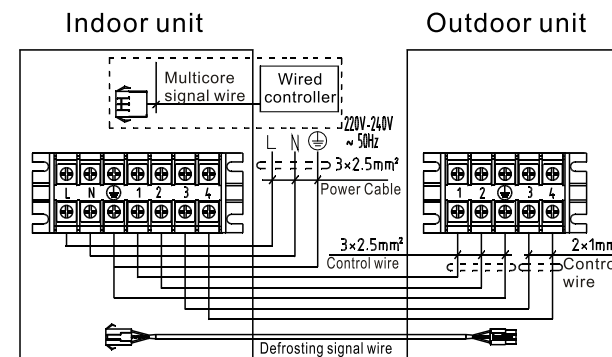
Indoor unit

Outdoor unit

Multicore signal wire

Wired controller

220V-240V
~ 50Hz

L N ⏚

3×2.5mm²

Power Cable

L N ⏚ 1 2 3 4

1 2 ⏚ 3 4

3×2.5mm²

Control wire

2×1mm

Control wire

Defrosting signal wire